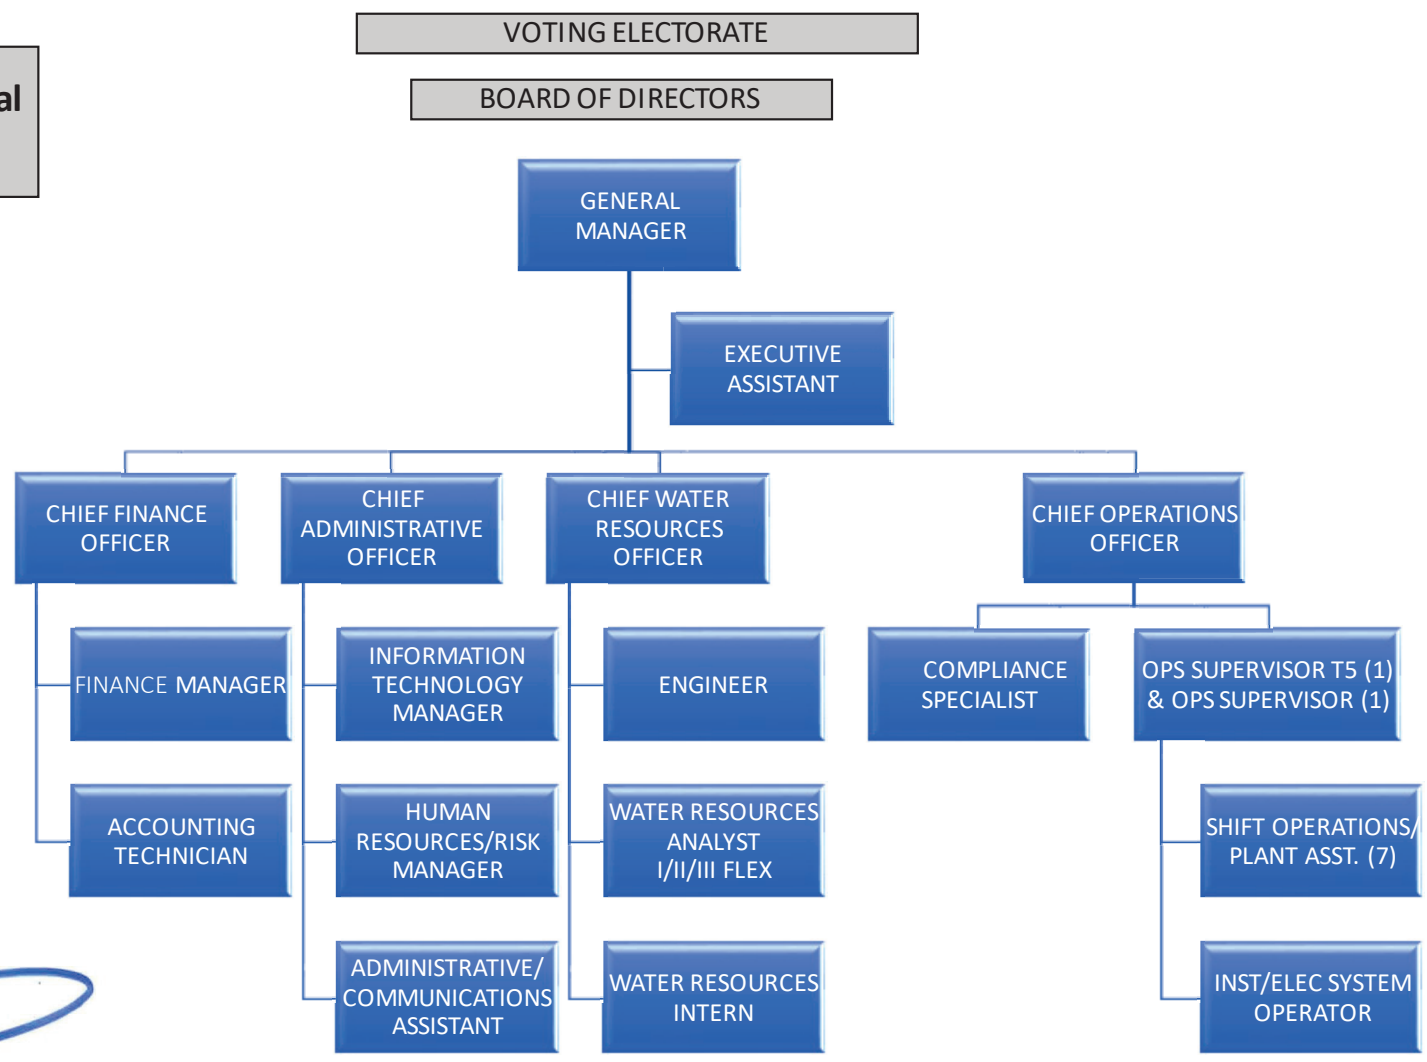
al

VOTING ELECTORATE

BOARD OF DIRECTORS

GENERAL MANAGER

EXECUTIVE ASSISTANT

CHIEF FINANCE OFFICER

FINANCE MANAGER

ACCOUNTING TECHNICIAN

CHIEF ADMINISTRATIVE OFFICER

INFORMATION TECHNOLOGY MANAGER

HUMAN RESOURCES/RISK MANAGER

ADMINISTRATIVE/ COMMUNICATIONS ASSISTANT

CHIEF WATER RESOURCES OFFICER

ENGINEER

WATER RESOURCES ANALYST I/II/III FLEX

WATER RESOURCES INTERN

CHIEF OPERATIONS OFFICER

COMPLIANCE SPECIALIST

OPS SUPERVISOR T5 (1) & OPS SUPERVISOR (1)

SHIFT OPERATIONS/ PLANT ASST. (7)

INST/ELEC SYSTEM OPERATOR